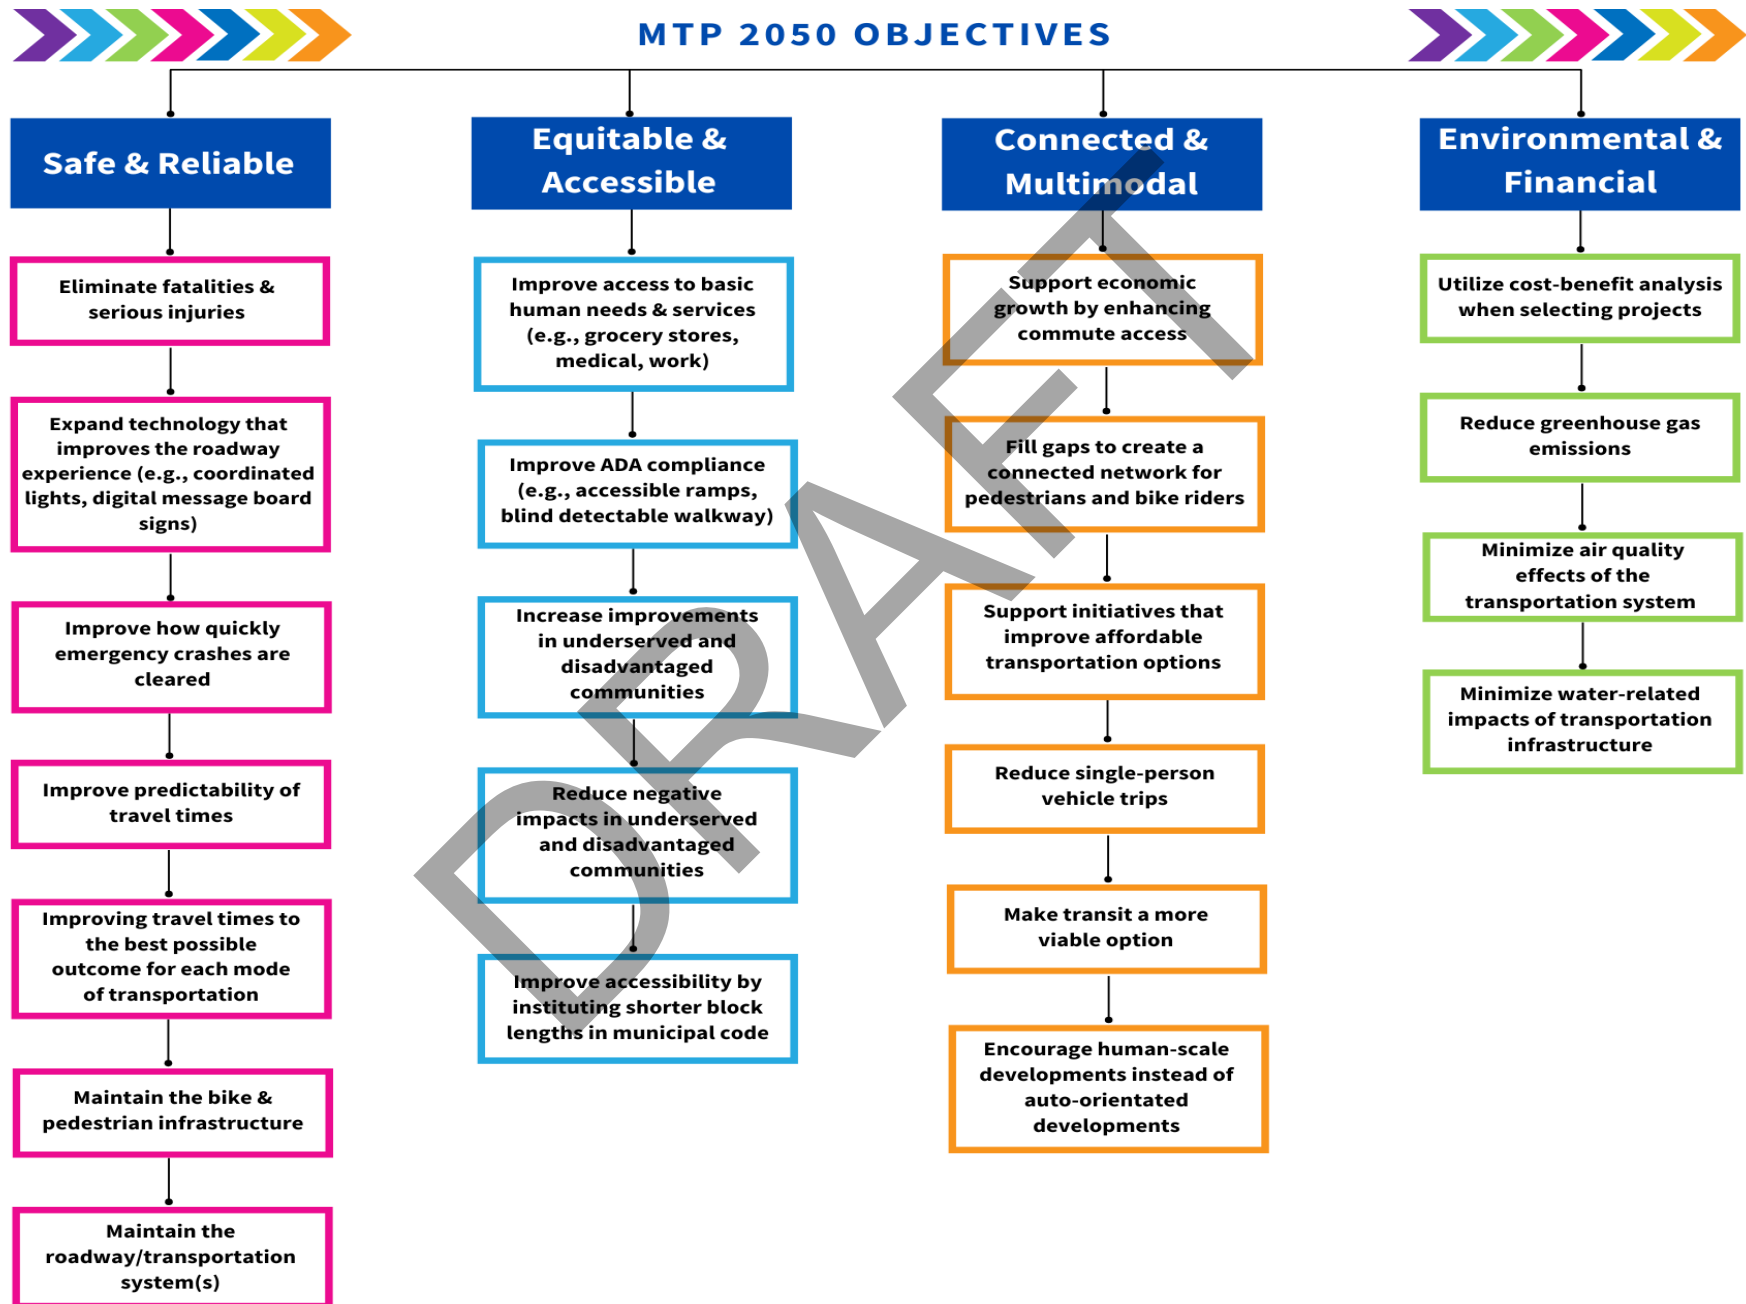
MTP 2050 OBJECTIVES

Safe & Reliable

Eliminate fatalities & serious injuries

Expand technology that improves the roadway experience (e.g., coordinated lights, digital message board signs)

Improve how quickly emergency crashes are cleared

Improve predictability of travel times

Improving travel times to the best possible outcome for each mode of transportation

Maintain the bike & pedestrian infrastructure

Maintain the roadway/transportation system(s)

Equitable & Accessible

Improve access to basic human needs & services (e.g., grocery stores, medical, work)

Improve ADA compliance (e.g., accessible ramps, blind detectable walkway)

Increase improvements in underserved and disadvantaged communities

Reduce negative impacts in underserved and disadvantaged communities

Improve accessibility by instituting shorter block lengths in municipal code

Connected & Multimodal

Support economic growth by enhancing commute access

Fill gaps to create a connected network for pedestrians and bike riders

Support initiatives that improve affordable transportation options

Reduce single-person vehicle trips

Make transit a more viable option

Encourage human-scale developments instead of auto-orientated developments

Environmental & Financial

Utilize cost-benefit analysis when selecting projects

Reduce greenhouse gas emissions

Minimize air quality effects of the transportation system

Minimize water-related impacts of transportation infrastructure

DRAFT